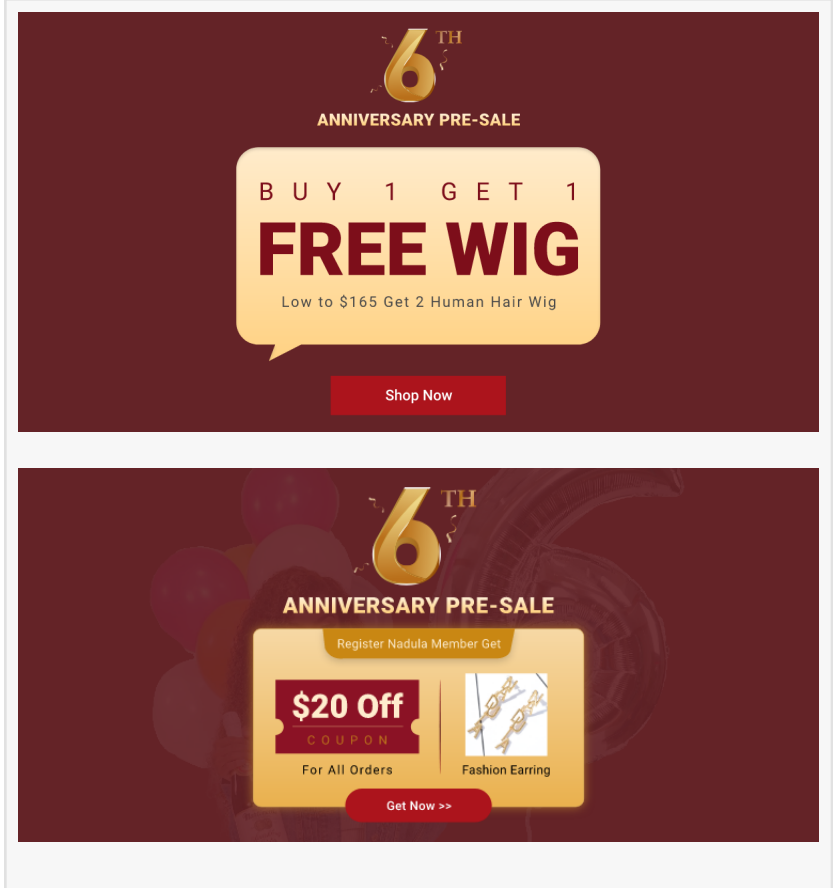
6TH
ANNIVERSARY PRE-SALE

BUY 1 GET 1
FREE WIG
Low to $165 Get 2 Human Hair Wig

Shop Now

6TH
ANNIVERSARY PRE-SALE

Register Nadula Member Get

$20 Off
COUPON
For All Orders

Fashion Earring

Get Now >>